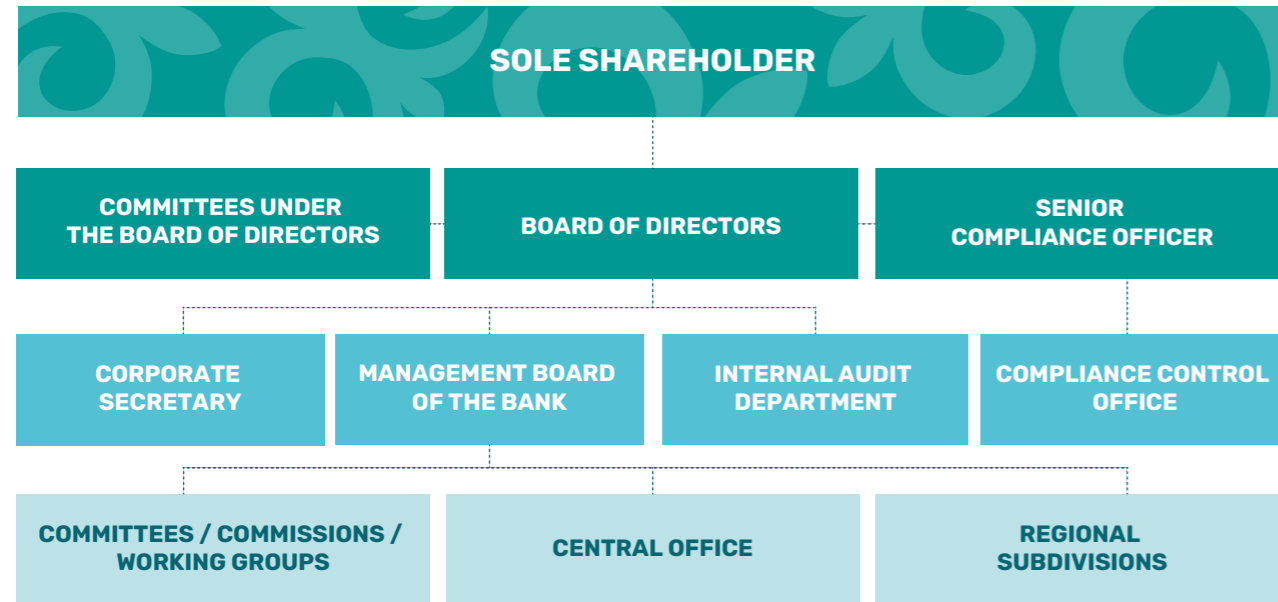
SOLE SHAREHOLDER

COMMITTEES UNDER THE BOARD OF DIRECTORS

BOARD OF DIRECTORS

SENIOR COMPLIANCE OFFICER

CORPORATE SECRETARY

MANAGEMENT BOARD OF THE BANK

INTERNAL AUDIT DEPARTMENT

COMPLIANCE CONTROL OFFICE

COMMITTEES / COMMISSIONS / WORKING GROUPS

CENTRAL OFFICE

REGIONAL SUBDIVISIONS